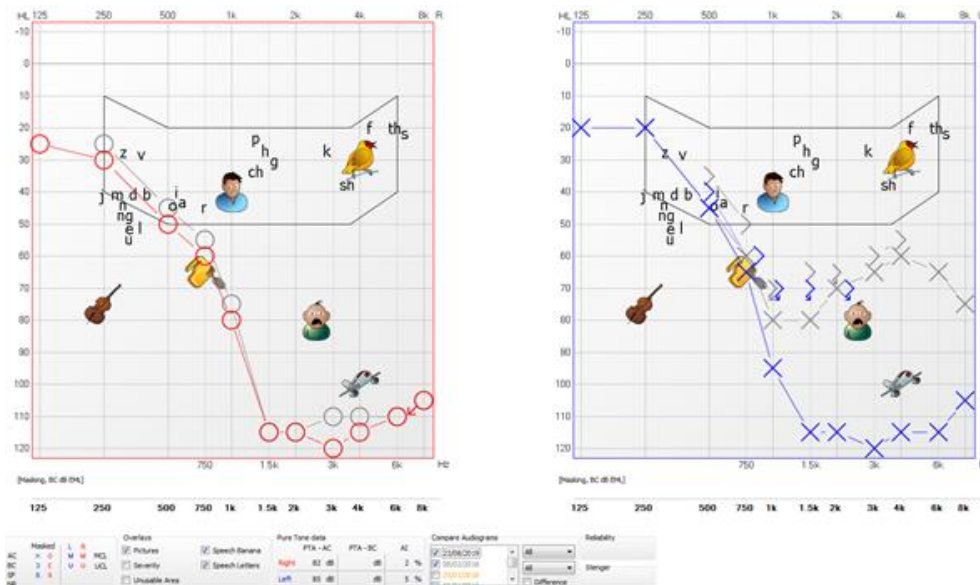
HL 125 250 500 1k 2k 4k 8k R
-10
0
10
20
30
40
50
60
70
80
90
100
110
120
z v
j m d b
n
ng
e l
u
i
o a
r
p
h
g
ch
k
f
th
s
sh
750 1.5k 3k 6k Hz
[Masking, BC dB EHL]
125 250 500 750 1k 1.5k 2k 3k 4k 6k 8k

HL 125 250 500 1k 2k 4k 8k
-10
0
10
20
30
40
50
60
70
80
90
100
110
120
z v
j m d b
n
ng
e l
u
i
a
r
p
h
g
ch
k
f
th
s
sh
750 1.5k 3k 6k
[Masking, BC dB EHL]
125 250 500 750 1k 1.5k 2k 3k 4k 6k 8k

| | Masked | L | R |
|---|---|---|---|
| AC | X | O | |
| BC | | | |
| | | M | M | MCL |
| | | U | U | UCL |

Overlays
Pictures
Severity
Unusable Area
Speech Banana
Speech Letters

Pure Tone data
| | PTA - AC | PTA - BC | AI |
|---|---|---|---|
| Right | 82 dB | dB | 2 % |
| Left | 83 dB | dB | 5 % |

Compare Audiograms
23/08/2019
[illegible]
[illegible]
All
All
Difference

Reliability
Stenger